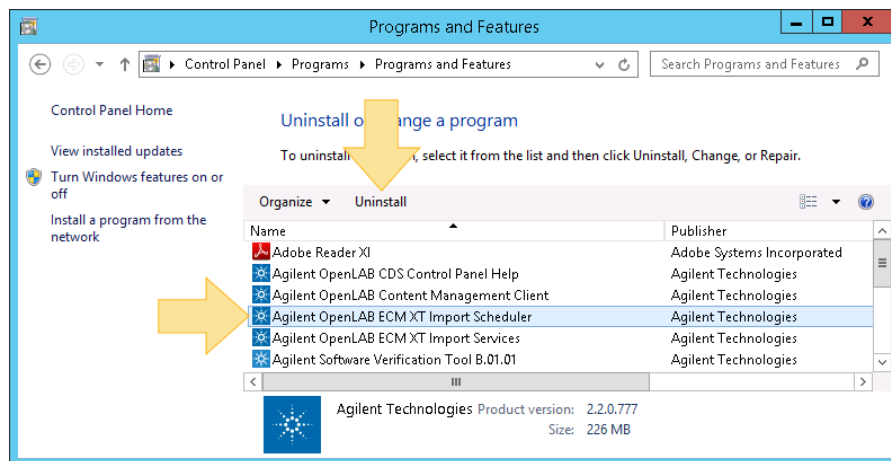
Programs and Features

Control Panel ▸ Programs ▸ Programs and Features

Search Programs and Features

Control Panel Home

View installed updates

Turn Windows features on or off

Install a program from the network

Uninstall o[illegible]ange a program

To uninstal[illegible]n, select it from the list and then click Uninstall, Change, or Repair.

Organize ▾ Uninstall

| Name | Publisher |
|---|---|
| Adobe Reader XI | Adobe Systems Incorporated |
| Agilent OpenLAB CDS Control Panel Help | Agilent Technologies |
| Agilent OpenLAB Content Management Client | Agilent Technologies |
| Agilent OpenLAB ECM XT Import Scheduler | Agilent Technologies |
| Agilent OpenLAB ECM XT Import Services | Agilent Technologies |
| Agilent Software Verification Tool B.01.01 | Agilent Technologies |

Agilent Technologies Product version: 2.2.0.777
Size: 226 MB